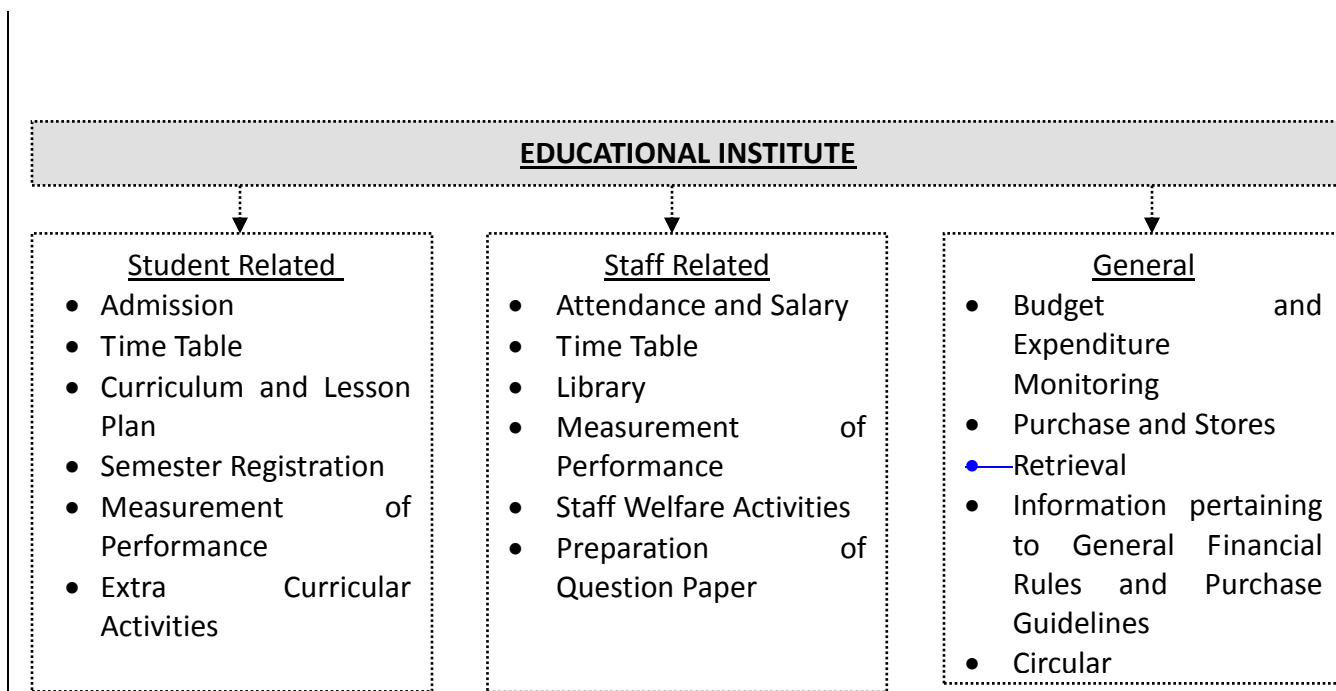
EDUCATIONAL INSTITUTE

Student Related
- Admission
- Time Table
- Curriculum and Lesson Plan
- Semester Registration
- Measurement of Performance
- Extra Curricular Activities

Staff Related
- Attendance and Salary
- Time Table
- Library
- Measurement of Performance
- Staff Welfare Activities
- Preparation of Question Paper

General
- Budget and Expenditure Monitoring
- Purchase and Stores
- Retrieval
- Information pertaining to General Financial Rules and Purchase Guidelines
- Circular